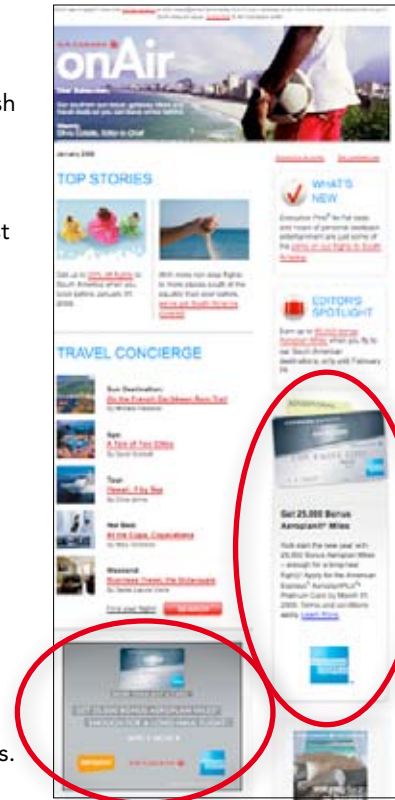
sh

t

s.

AIR CANADA

onAir

January 2008

TOP STORIES

WHAT'S NEW

EDITOR'S SPOTLIGHT

TRAVEL CONCIERGE

Sun Destination:

Spa:

Tour:

Hot Spot:

Weekend:

Get 25,000 Bonus Aeroplan® Miles

Learn More

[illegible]